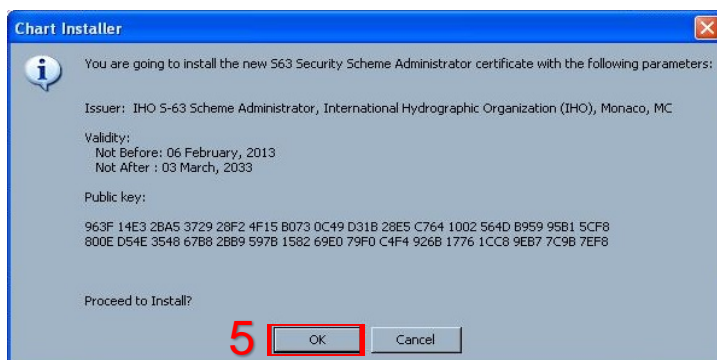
Chart Installer

You are going to install the new S63 Security Scheme Administrator certificate with the following parameters:

Issuer: IHO S-63 Scheme Administrator, International Hydrographic Organization (IHO), Monaco, MC

Validity:
Not Before: 06 February, 2013
Not After : 03 March, 2033

Public key:

963F 14E3 2BA5 3729 28F2 4F15 B073 0C49 D31B 28E5 C764 1002 564D B959 95B1 5CF8
800E D54E 3548 67B8 2BB9 597B 1582 69E0 79F0 C4F4 926B 1776 1CC8 9EB7 7C9B 7EF8

Proceed to Install?

5

OK

Cancel